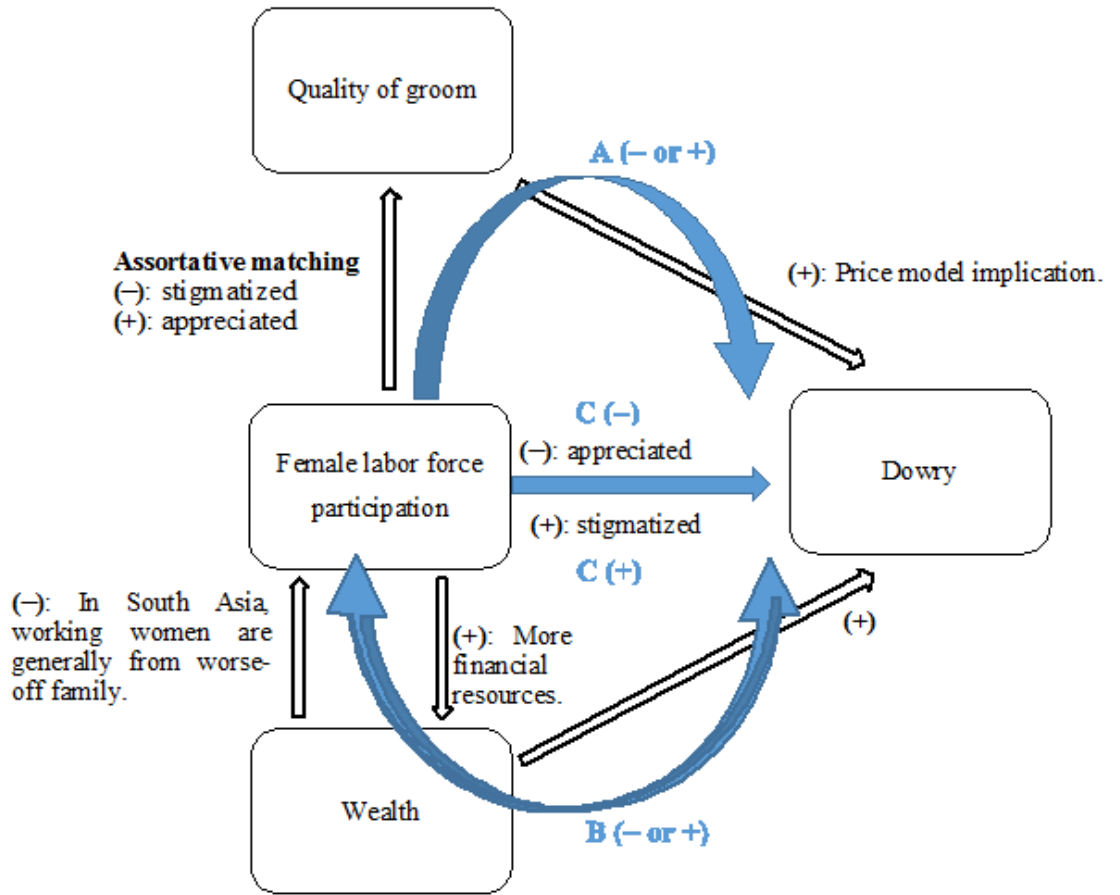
Quality of groom

A (– or +)

Assortative matching
(–): stigmatized
(+): appreciated

(+): Price model implication.

C (–)
(–): appreciated

Female labor force participation

Dowry

(+): stigmatized

C (+)

(–): In South Asia, working women are generally from worse-off family.

(+): More financial resources.

(+)

Wealth

B (– or +)